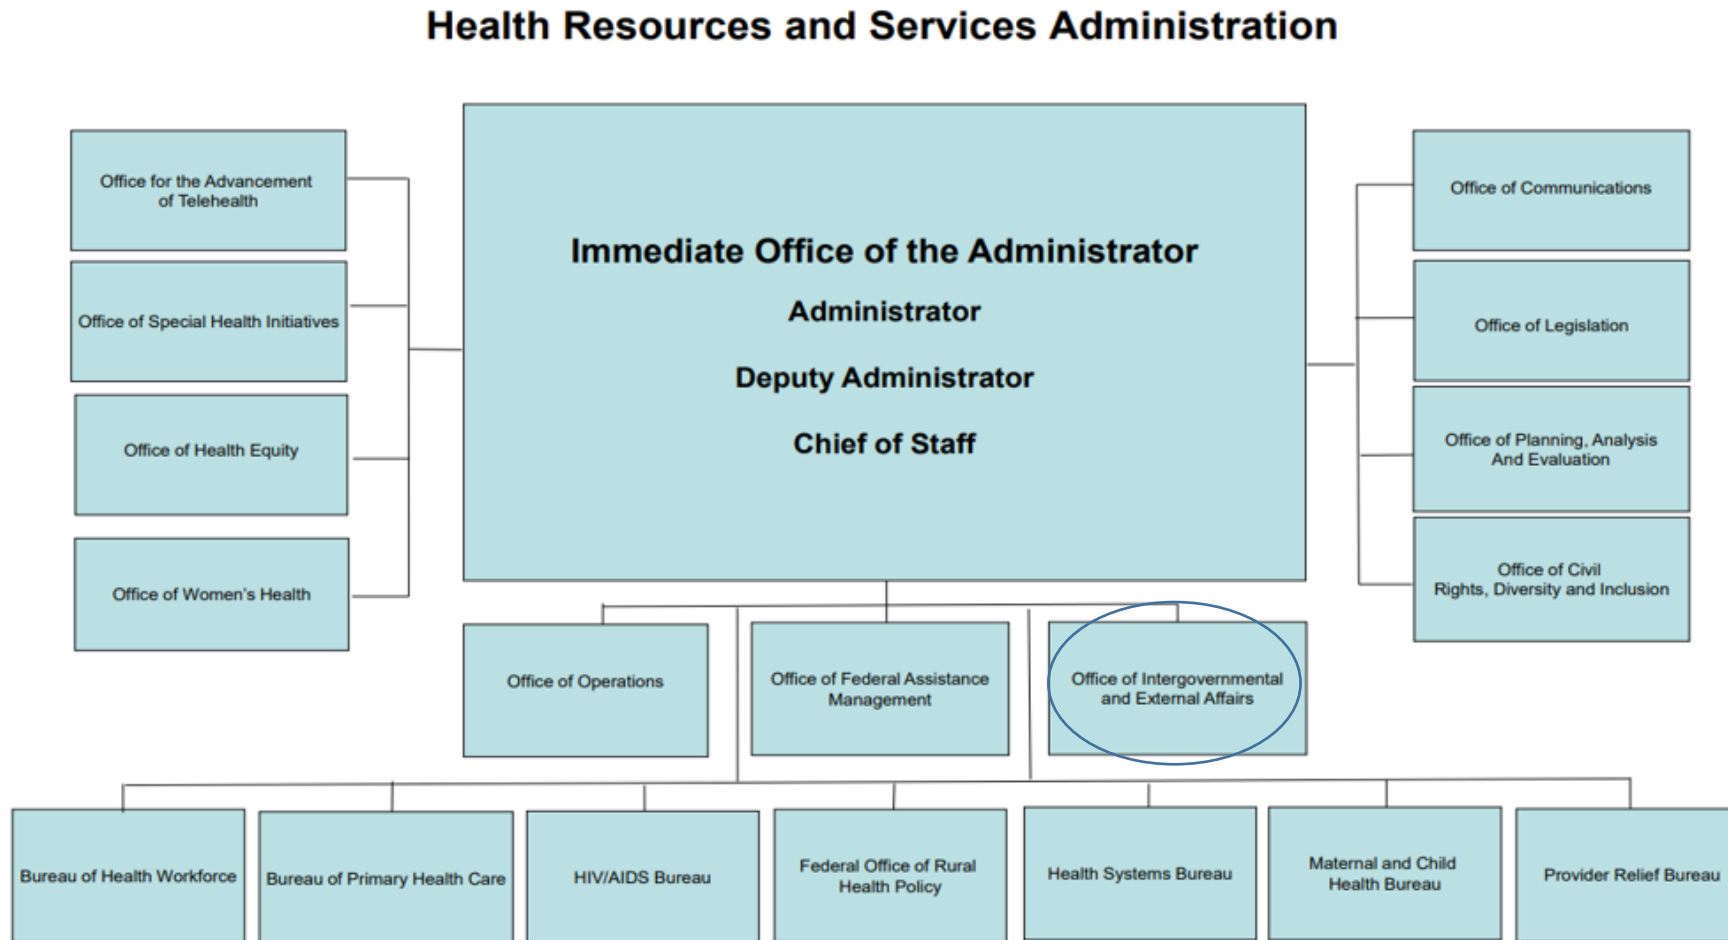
Health Resources and Services Administration

Office for the Advancement of Telehealth

Office of Special Health Initiatives

Office of Health Equity

Office of Women's Health

Immediate Office of the Administrator

Administrator

Deputy Administrator

Chief of Staff

Office of Communications

Office of Legislation

Office of Planning, Analysis And Evaluation

Office of Civil Rights, Diversity and Inclusion

Office of Operations

Office of Federal Assistance Management

Office of Intergovernmental and External Affairs

Bureau of Health Workforce

Bureau of Primary Health Care

HIV/AIDS Bureau

Federal Office of Rural Health Policy

Health Systems Bureau

Maternal and Child Health Bureau

Provider Relief Bureau